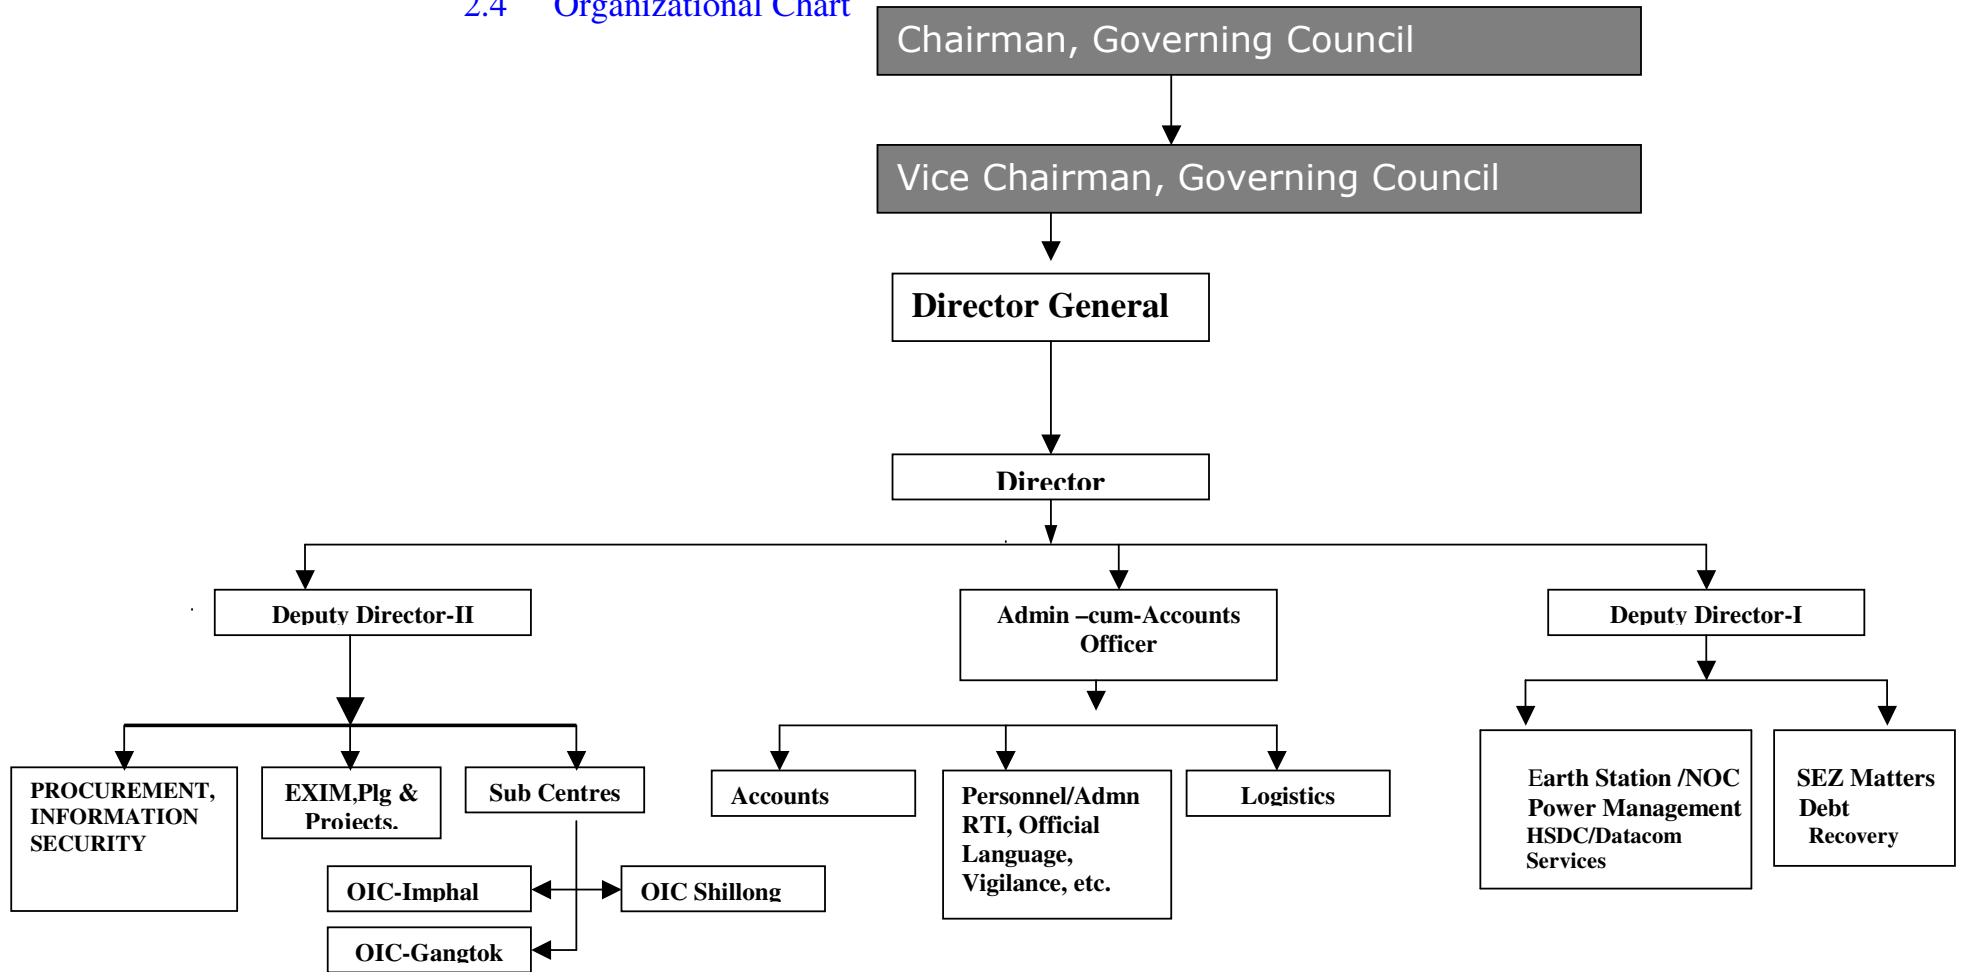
2.4 Organizational Chart

Chairman, Governing Council

Vice Chairman, Governing Council

Director General

Director

Deputy Director-II

Admin –cum-Accounts Officer

Deputy Director-I

PROCUREMENT, INFORMATION SECURITY

EXIM,Plg & Projects.

Sub Centres

OIC-Imphal

OIC Shillong

OIC-Gangtok

Accounts

Personnel/Admn RTI, Official Language, Vigilance, etc.

Logistics

Earth Station /NOC Power Management HSDC/Datacom Services

SEZ Matters Debt Recovery